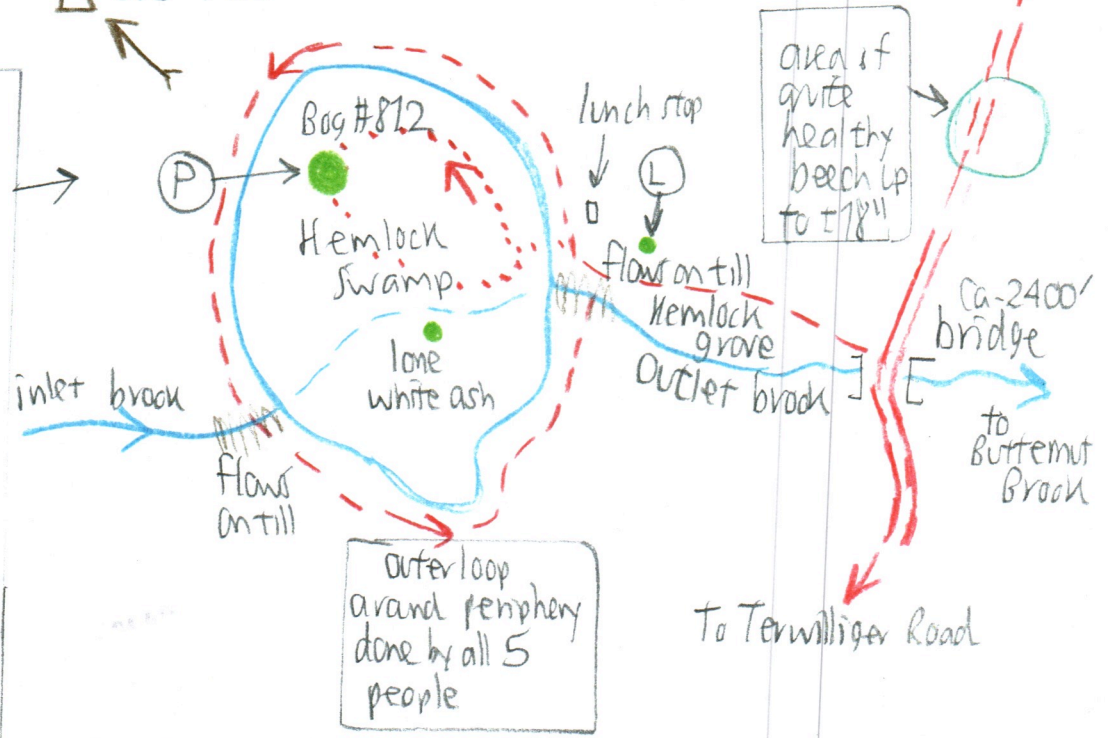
area of quite healthy beech up to ±18"

lunch stop

P

L

Bog #812

Hemlock Swamp

flow on till

Hemlock grove

Ca-2400'

bridge

lone white ash

Outlet brook

inlet brook

to Butternut Brook

flow on till

outer loop around periphery done by all 5 people

To Terwilliger Road